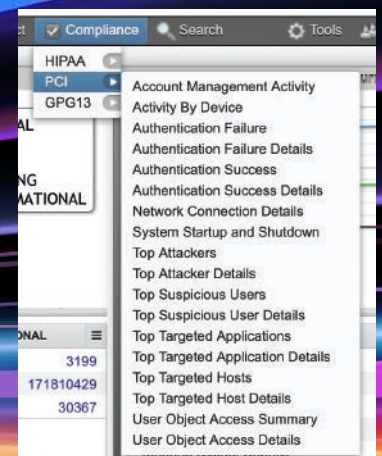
t Compliance Search Tools

HIPAA
PCI
GPG13

Account Management Activity
Activity By Device
Authentication Failure
Authentication Failure Details
Authentication Success
Authentication Success Details
Network Connection Details
System Startup and Shutdown
Top Attackers
Top Attacker Details
Top Suspicious Users
Top Suspicious User Details
Top Targeted Applications
Top Targeted Application Details
Top Targeted Hosts
Top Targeted Host Details
User Object Access Summary
User Object Access Details

AL
NG
MATIONAL

ONAL
3199
171810429
30367